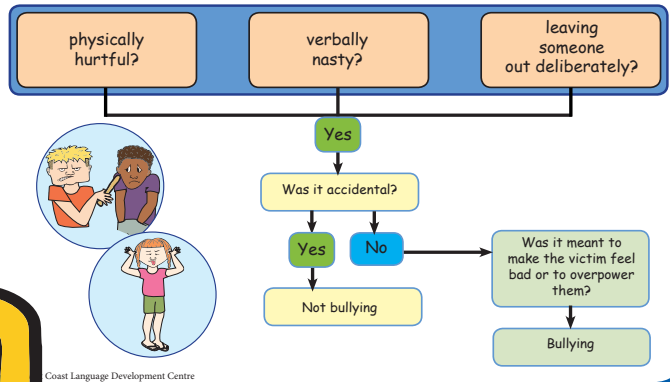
physically hurtful?

verbally nasty?

leaving someone out deliberately?

Yes

Was it accidental?

Yes

No

Not bullying

Was it meant to make the victim feel bad or to overpower them?

Bullying

Coast Language Development Centre